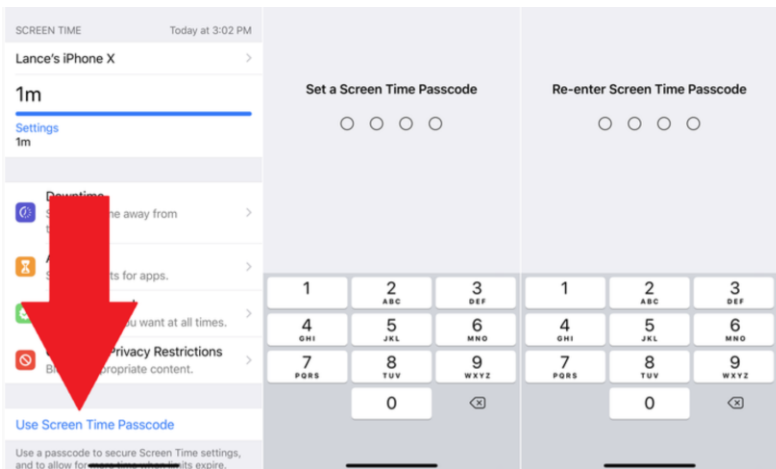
SCREEN TIME Today at 3:02 PM

Lance's iPhone X

1m

Settings
1m

Downtime
S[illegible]e away from t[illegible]

A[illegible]
S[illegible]ts for apps.

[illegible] you want at all times.

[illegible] Privacy Restrictions
B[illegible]propriate content.

Use Screen Time Passcode

Use a passcode to secure Screen Time settings, and to allow for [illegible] time when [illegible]its expire.

Set a Screen Time Passcode

1
2 ABC
3 DEF
4 GHI
5 JKL
6 MNO
7 PQRS
8 TUV
9 WXYZ
0

Re-enter Screen Time Passcode

1
2 ABC
3 DEF
4 GHI
5 JKL
6 MNO
7 PQRS
8 TUV
9 WXYZ
0